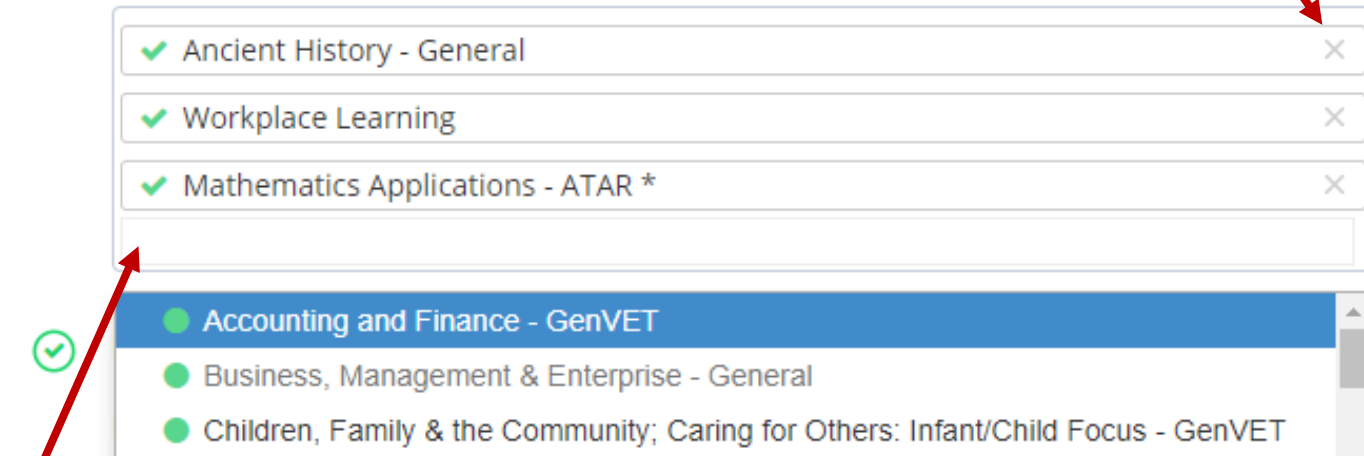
✔ Ancient History - General ×

✔ Workplace Learning ×

✔ Mathematics Applications - ATAR * ×

Accounting and Finance - GenVET

Business, Management & Enterprise - General

Children, Family & the Community; Caring for Others: Infant/Child Focus - GenVET